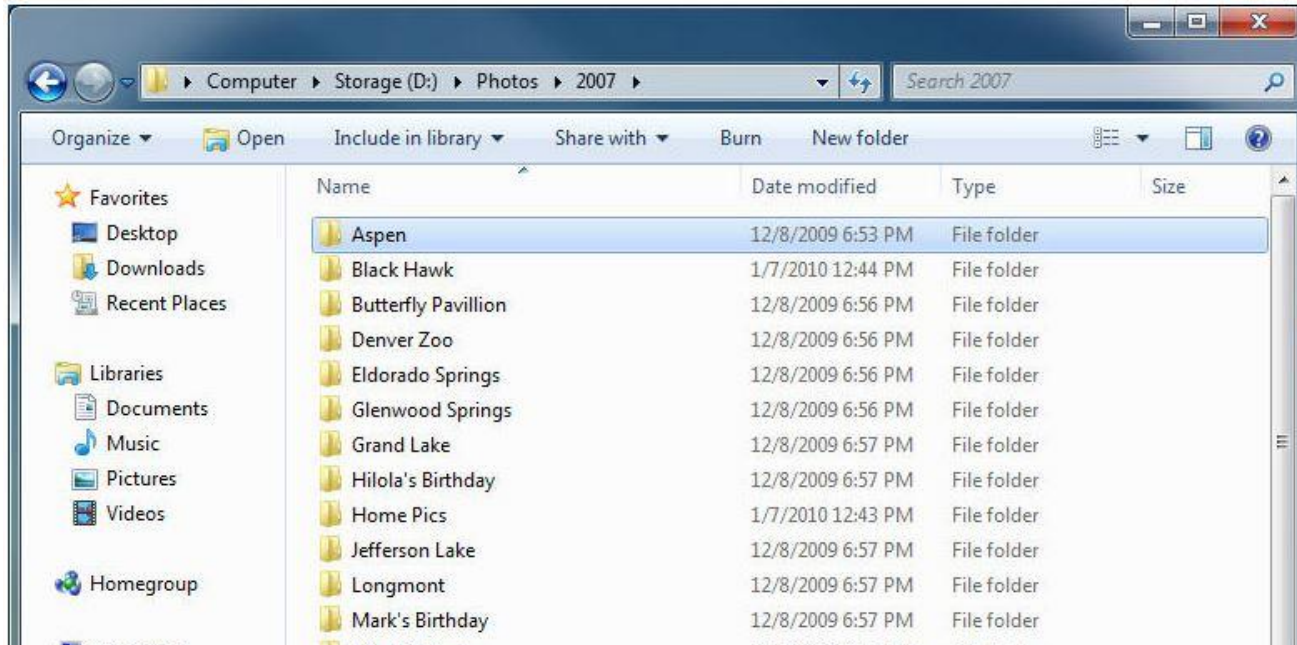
▸ Computer ▸ Storage (D:) ▸ Photos ▸ 2007 ▸

Search 2007

Organize ▾ Open Include in library ▾ Share with ▾ Burn New folder

Favorites
Desktop
Downloads
Recent Places

Libraries
Documents
Music
Pictures
Videos

Homegroup

| Name | Date modified | Type | Size |
|---|---|---|---|
| Aspen | 12/8/2009 6:53 PM | File folder | |
| Black Hawk | 1/7/2010 12:44 PM | File folder | |
| Butterfly Pavillion | 12/8/2009 6:56 PM | File folder | |
| Denver Zoo | 12/8/2009 6:56 PM | File folder | |
| Eldorado Springs | 12/8/2009 6:56 PM | File folder | |
| Glenwood Springs | 12/8/2009 6:56 PM | File folder | |
| Grand Lake | 12/8/2009 6:57 PM | File folder | |
| Hilola's Birthday | 12/8/2009 6:57 PM | File folder | |
| Home Pics | 1/7/2010 12:43 PM | File folder | |
| Jefferson Lake | 12/8/2009 6:57 PM | File folder | |
| Longmont | 12/8/2009 6:57 PM | File folder | |
| Mark's Birthday | 12/8/2009 6:57 PM | File folder | |